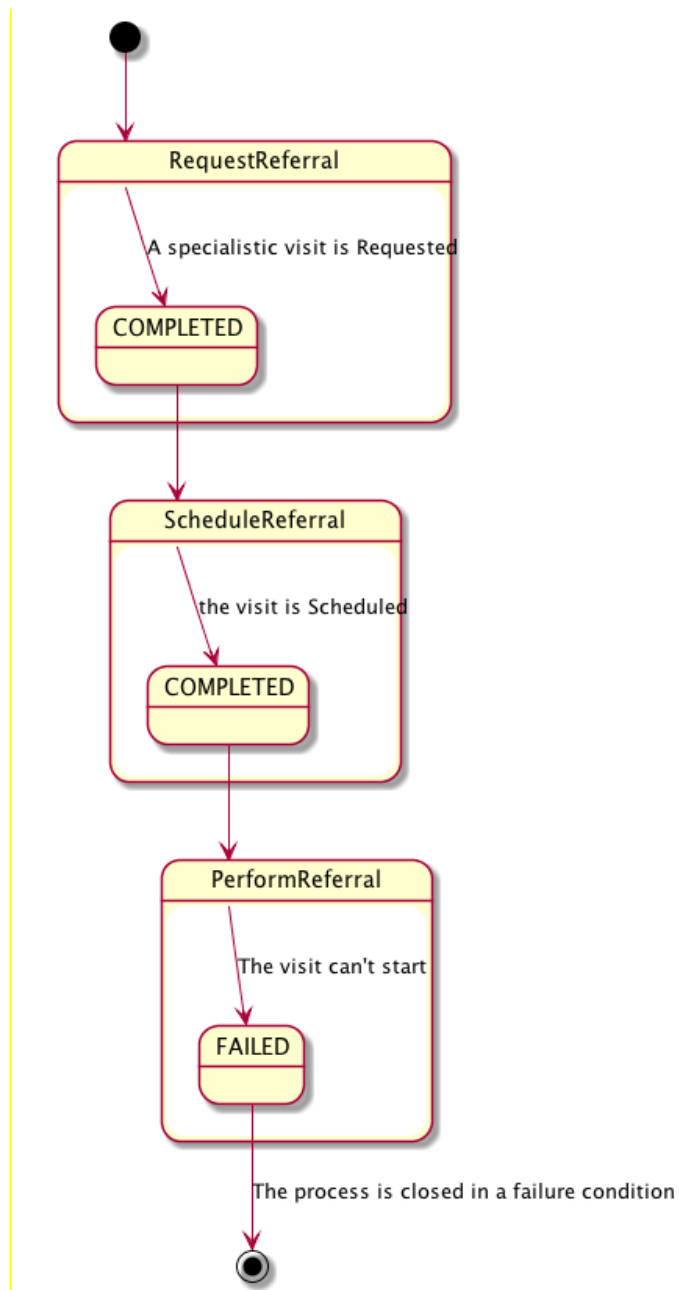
RequestReferral

A specialistic visit is Requested

COMPLETED

ScheduleReferral

the visit is Scheduled

COMPLETED

PerformReferral

The visit can't start

FAILED

The process is closed in a failure condition